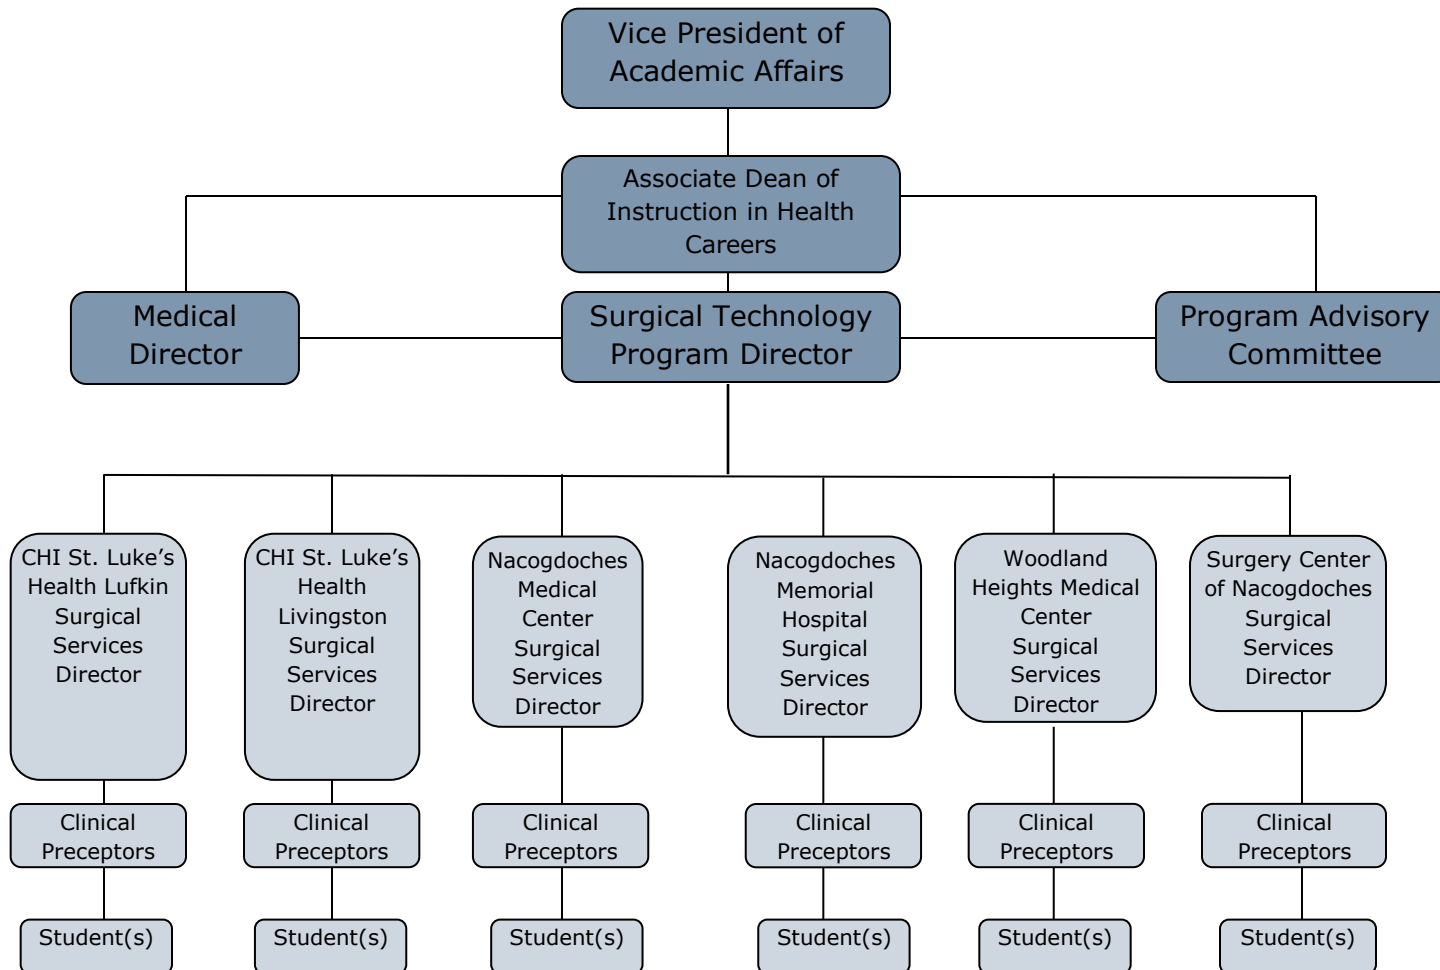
Vice President of Academic Affairs

Associate Dean of Instruction in Health Careers

Medical Director

Surgical Technology Program Director

Program Advisory Committee

CHI St. Luke's Health Lufkin Surgical Services Director

CHI St. Luke's Health Livingston Surgical Services Director

Nacogdoches Medical Center Surgical Services Director

Nacogdoches Memorial Hospital Surgical Services Director

Woodland Heights Medical Center Surgical Services Director

Surgery Center of Nacogdoches Surgical Services Director

Clinical Preceptors

Clinical Preceptors

Clinical Preceptors

Clinical Preceptors

Clinical Preceptors

Clinical Preceptors

Student(s)

Student(s)

Student(s)

Student(s)

Student(s)

Student(s)